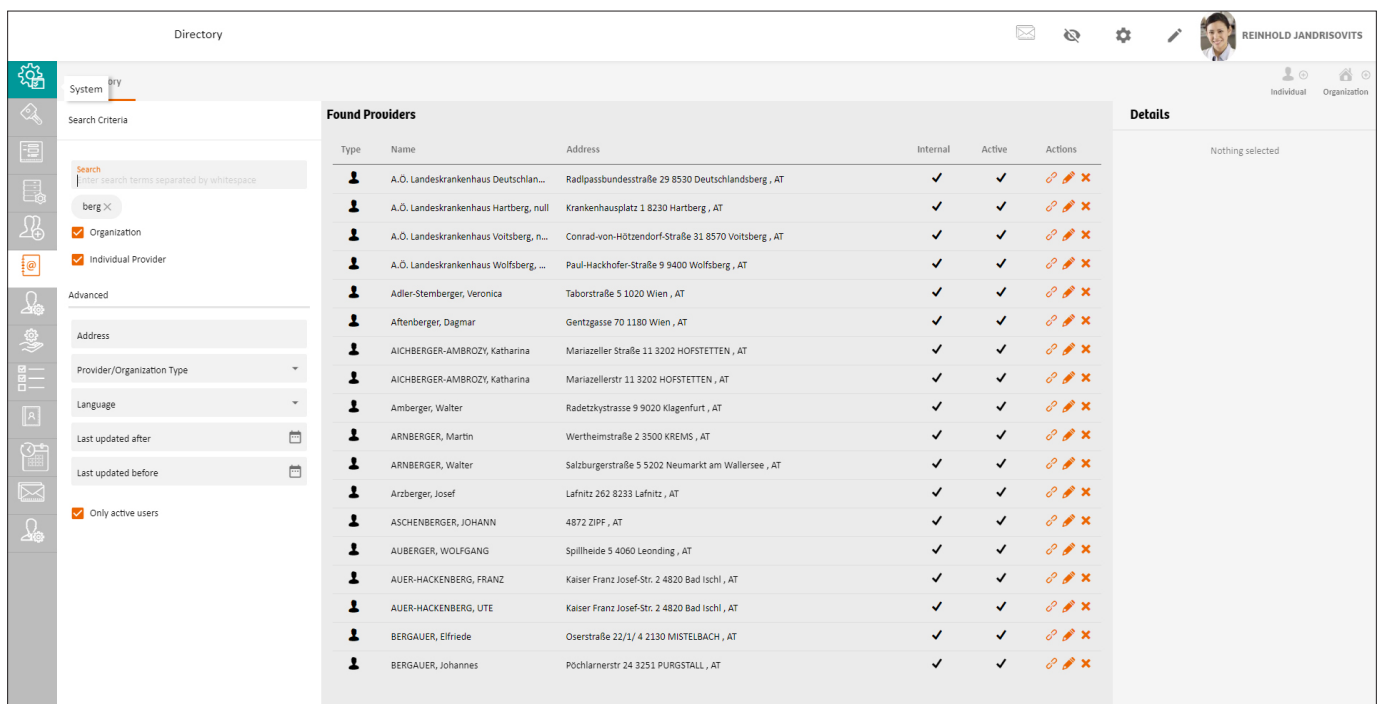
Directory

REINHOLD JANDRISOVITS

System ory

Individual Organization

Search Criteria

Search
Enter search terms separated by whitespace

berg ×

Organization

Individual Provider

Advanced

Address

Provider/Organization Type

Language

Last updated after

Last updated before

Only active users

Found Providers

| Type | Name | Address | Internal | Active | Actions |
|---|---|---|---|---|---|
| | A.Ö. Landeskrankenhaus Deutschlan... | Radlpassbundesstraße 29 8530 Deutschlandsberg , AT | ✓ | ✓ | |
| | A.Ö. Landeskrankenhaus Hartberg, null | Krankenhausplatz 1 8230 Hartberg , AT | ✓ | ✓ | |
| | A.Ö. Landeskrankenhaus Voitsberg, n... | Conrad-von-Hötzendorf-Straße 31 8570 Voitsberg , AT | ✓ | ✓ | |
| | A.Ö. Landeskrankenhaus Wolfsberg, ... | Paul-Hackhofer-Straße 9 9400 Wolfsberg , AT | ✓ | ✓ | |
| | Adler-Stemberger, Veronica | Taborstraße 5 1020 Wien , AT | ✓ | ✓ | |
| | Aftenberger, Dagmar | Gentzgasse 70 1180 Wien , AT | ✓ | ✓ | |
| | AICHBERGER-AMBROZY, Katharina | Mariazeller Straße 11 3202 HOFSTETTEN , AT | ✓ | ✓ | |
| | AICHBERGER-AMBROZY, Katharina | Mariazellerstr 11 3202 HOFSTETTEN , AT | ✓ | ✓ | |
| | Amberger, Walter | Radetzkystrasse 9 9020 Klagenfurt , AT | ✓ | ✓ | |
| | ARNBERGER, Martin | Wertheimstraße 2 3500 KREMS , AT | ✓ | ✓ | |
| | ARNBERGER, Walter | Salzburgerstraße 5 5202 Neumarkt am Wallersee , AT | ✓ | ✓ | |
| | Arzberger, Josef | Lafnitz 262 8233 Lafnitz , AT | ✓ | ✓ | |
| | ASCHENBERGER, JOHANN | 4872 ZIPF , AT | ✓ | ✓ | |
| | AUBERGER, WOLFGANG | Spillheide 5 4060 Leonding , AT | ✓ | ✓ | |
| | AUER-HACKENBERG, FRANZ | Kaiser Franz Josef-Str. 2 4820 Bad Ischl , AT | ✓ | ✓ | |
| | AUER-HACKENBERG, UTE | Kaiser Franz Josef-Str. 2 4820 Bad Ischl , AT | ✓ | ✓ | |
| | BERGAUER, Elfriede | Oserstraße 22/1/ 4 2130 MISTELBACH , AT | ✓ | ✓ | |
| | BERGAUER, Johannes | Pöchlarnerstr 24 3251 PURGSTALL , AT | ✓ | ✓ | |

Details

Nothing selected